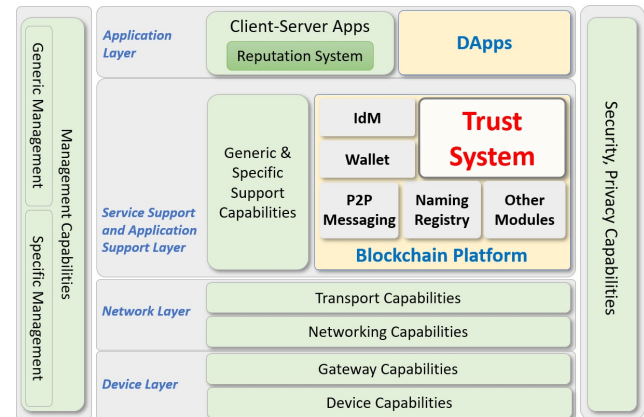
Generic Management

Specific Management

Management Capabilities

Application Layer

Client-Server Apps

Reputation System

DApps

Service Support and Application Support Layer

Generic & Specific Support Capabilities

IdM

Wallet

Trust System

P2P Messaging

Naming Registry

Other Modules

Blockchain Platform

Network Layer

Transport Capabilities

Networking Capabilities

Device Layer

Gateway Capabilities

Device Capabilities

Security, Privacy Capabilities